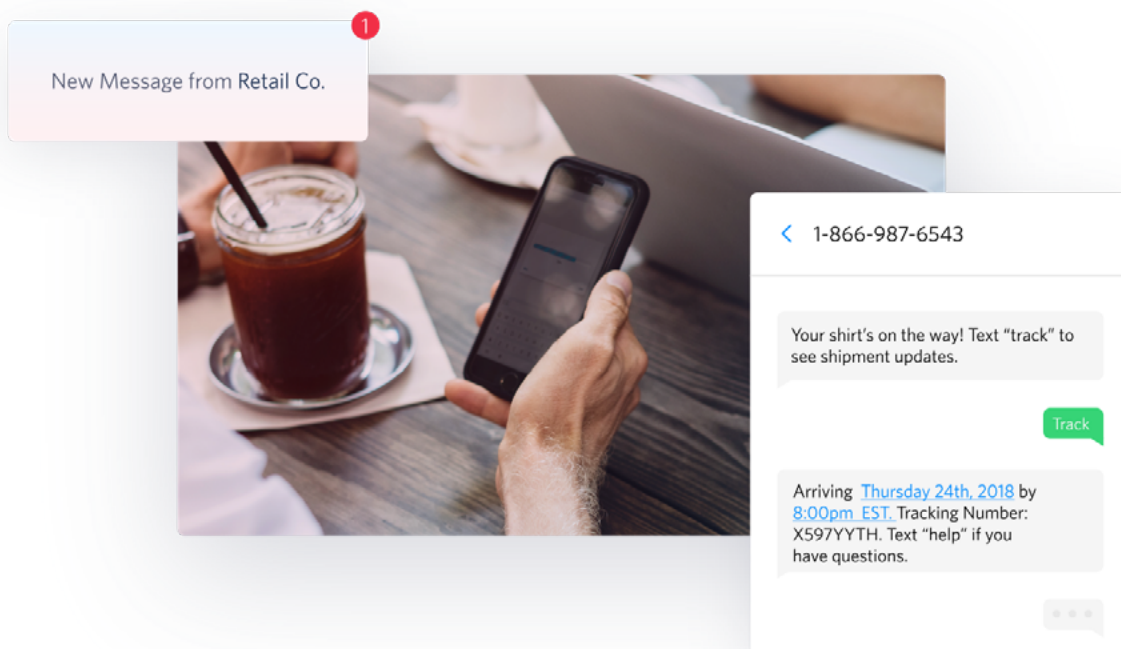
1

New Message from Retail Co.

<

1-866-987-6543

Your shirt's on the way! Text "track" to see shipment updates.

Track

Arriving Thursday 24th, 2018 by 8:00pm EST. Tracking Number: X597YYTH. Text "help" if you have questions.